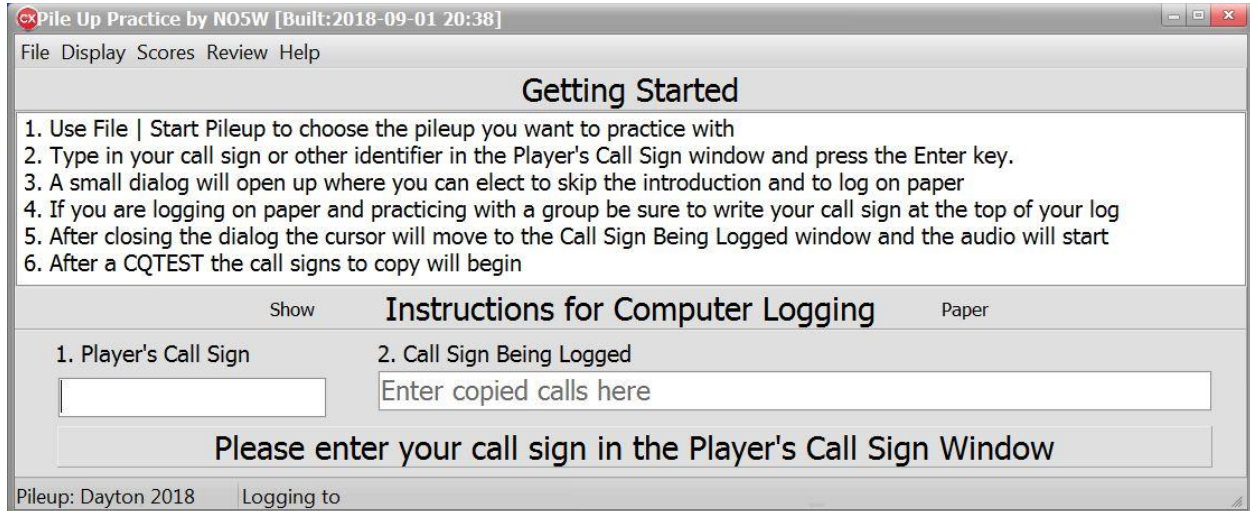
cx Pile Up Practice by NO5W [Built:2018-09-01 20:38]

File Display Scores Review Help

Getting Started

1. Use File | Start Pileup to choose the pileup you want to practice with
2. Type in your call sign or other identifier in the Player's Call Sign window and press the Enter key.
3. A small dialog will open up where you can elect to skip the introduction and to log on paper
4. If you are logging on paper and practicing with a group be sure to write your call sign at the top of your log
5. After closing the dialog the cursor will move to the Call Sign Being Logged window and the audio will start
6. After a CQTEST the call signs to copy will begin

Show Instructions for Computer Logging Paper

1. Player's Call Sign

2. Call Sign Being Logged

Enter copied calls here

Please enter your call sign in the Player's Call Sign Window

Pileup: Dayton 2018 Logging to